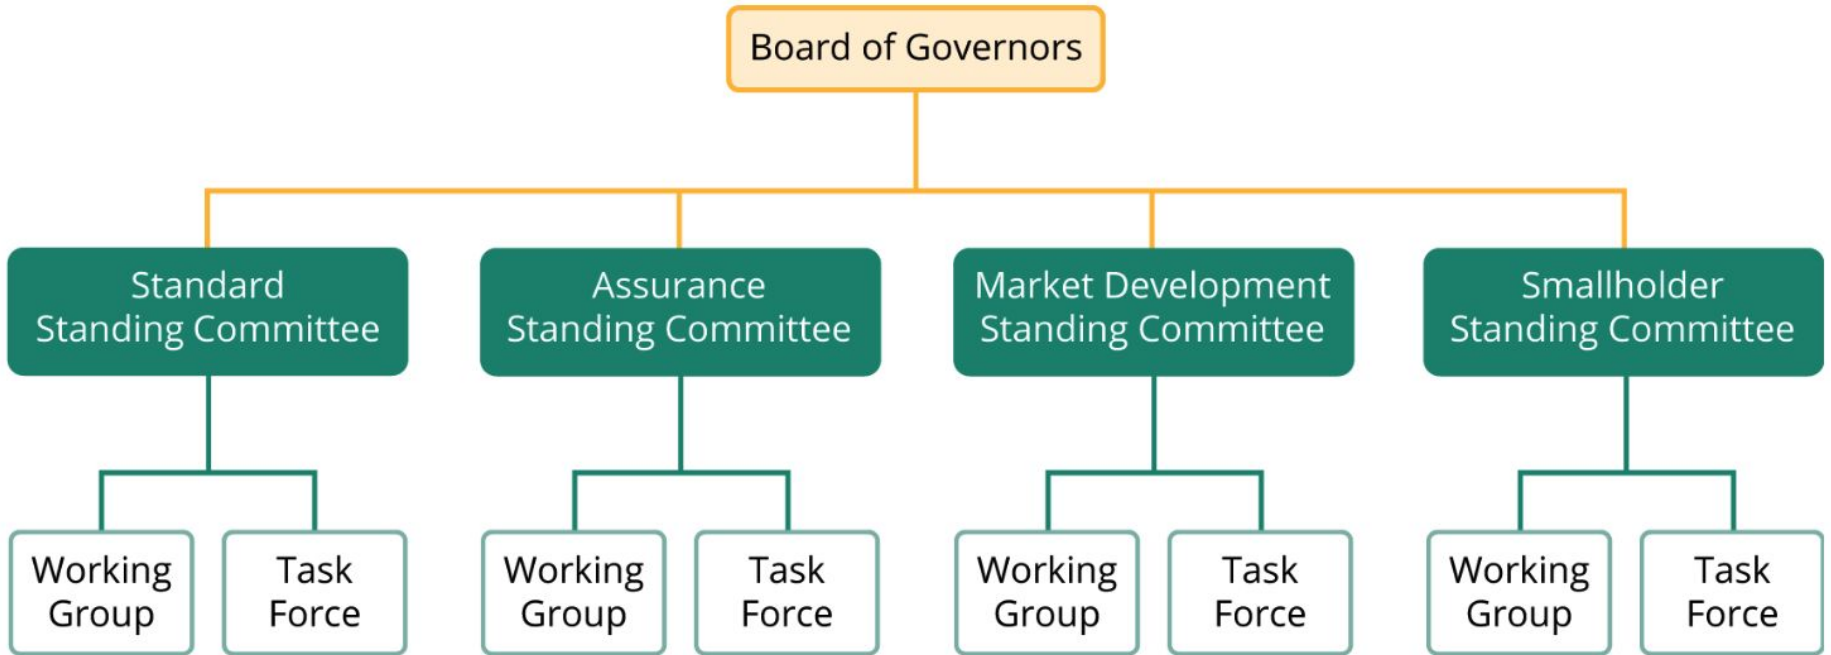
Board of Governors

Standard Standing Committee

Assurance Standing Committee

Market Development Standing Committee

Smallholder Standing Committee

Working Group

Task Force

Working Group

Task Force

Working Group

Task Force

Working Group

Task Force